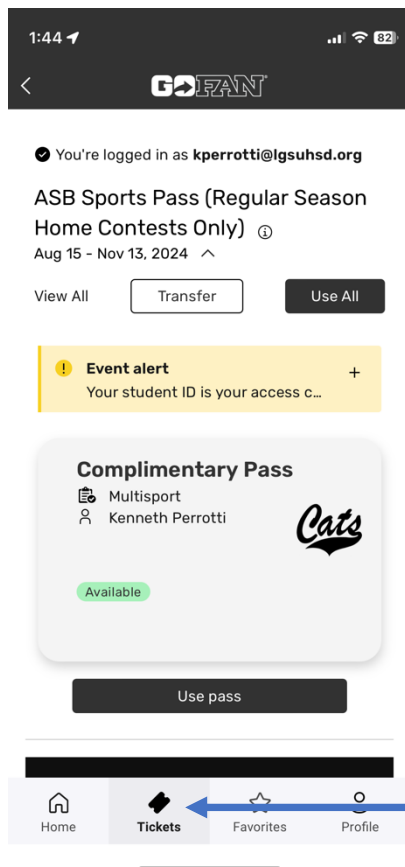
1:44

82

GOFAN

You're logged in as kperrotti@lgsuhsd.org

ASB Sports Pass (Regular Season Home Contests Only)

Aug 15 - Nov 13, 2024

View All

Transfer

Use All

Event alert

Your student ID is your access c...

+

Complimentary Pass

Multisport

Kenneth Perrotti

Cats

Available

Use pass

Home

Tickets

Favorites

Profile